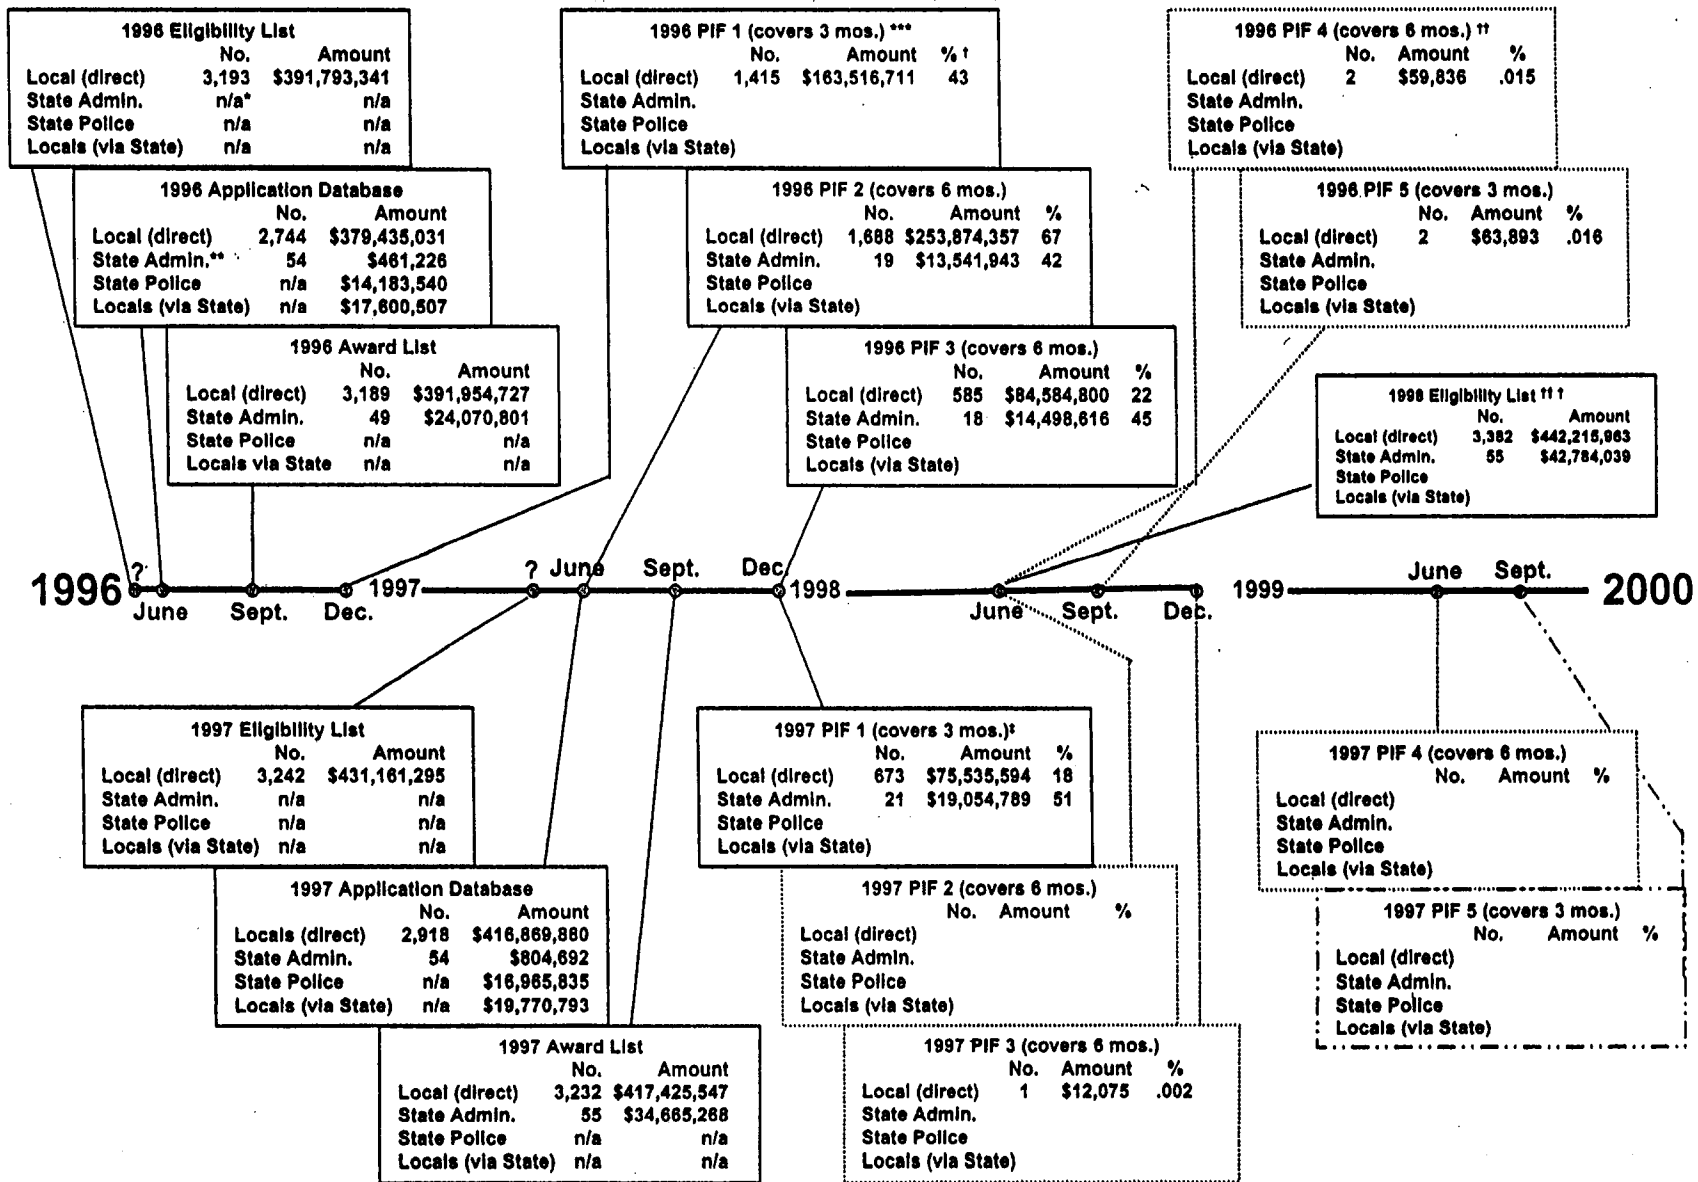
1996 Eligibility List

| | No. | Amount |
|---|---|---|
| Local (direct) | 3,193 | $391,793,341 |
| State Admin. | n/a* | n/a |
| State Police | n/a | n/a |
| Locals (via State) | n/a | n/a |

1996 Application Database

| | No. | Amount |
|---|---|---|
| Local (direct) | 2,744 | $379,435,031 |
| State Admin.** | 54 | $461,226 |
| State Police | n/a | $14,183,540 |
| Locals (via State) | n/a | $17,600,507 |

1996 Award List

| | No. | Amount |
|---|---|---|
| Local (direct) | 3,189 | $391,954,727 |
| State Admin. | 49 | $24,070,801 |
| State Police | n/a | n/a |
| Locals via State | n/a | n/a |

1996 PIF 1 (covers 3 mos.) ***

| | No. | Amount | % † |
|---|---|---|---|
| Local (direct) | 1,415 | $163,516,711 | 43 |
| State Admin. | | | |
| State Police | | | |
| Locals (via State) | | | |

1996 PIF 2 (covers 6 mos.)

| | No. | Amount | % |
|---|---|---|---|
| Local (direct) | 1,688 | $253,874,357 | 67 |
| State Admin. | 19 | $13,541,943 | 42 |
| State Police | | | |
| Locals (via State) | | | |

1996 PIF 3 (covers 6 mos.)

| | No. | Amount | % |
|---|---|---|---|
| Local (direct) | 585 | $84,584,800 | 22 |
| State Admin. | 18 | $14,498,616 | 45 |
| State Police | | | |
| Locals (via State) | | | |

1996 PIF 4 (covers 6 mos.) ††

| | No. | Amount | % |
|---|---|---|---|
| Local (direct) | 2 | $59,836 | .015 |
| State Admin. | | | |
| State Police | | | |
| Locals (via State) | | | |

1996 PIF 5 (covers 3 mos.)

| | No. | Amount | % |
|---|---|---|---|
| Local (direct) | 2 | $63,893 | .016 |
| State Admin. | | | |
| State Police | | | |
| Locals (via State) | | | |

1998 Eligibility List †††

| | No. | Amount |
|---|---|---|
| Local (direct) | 3,382 | $442,215,963 |
| State Admin. | 55 | $42,784,039 |
| State Police | | |
| Locals (via State) | | |

1996 ? June Sept. Dec. 1997 ? June Sept. Dec. 1998 June Sept. Dec. 1999 June Sept. 2000

1997 Eligibility List

| | No. | Amount |
|---|---|---|
| Local (direct) | 3,242 | $431,161,295 |
| State Admin. | n/a | n/a |
| State Police | n/a | n/a |
| Locals (via State) | n/a | n/a |

1997 Application Database

| | No. | Amount |
|---|---|---|
| Locals (direct) | 2,918 | $416,869,880 |
| State Admin. | 54 | $804,692 |
| State Police | n/a | $16,965,835 |
| Locals (via State) | n/a | $19,770,793 |

1997 Award List

| | No. | Amount |
|---|---|---|
| Local (direct) | 3,232 | $417,425,547 |
| State Admin. | 55 | $34,665,268 |
| State Police | n/a | n/a |
| Locals (via State) | n/a | n/a |

1997 PIF 1 (covers 3 mos.)‡

| | No. | Amount | % |
|---|---|---|---|
| Local (direct) | 673 | $75,535,594 | 18 |
| State Admin. | 21 | $19,054,789 | 51 |
| State Police | | | |
| Locals (via State) | | | |

1997 PIF 2 (covers 6 mos.)

| | No. | Amount | % |
|---|---|---|---|
| Local (direct) | | | |
| State Admin. | | | |
| State Police | | | |
| Locals (via State) | | | |

1997 PIF 3 (covers 6 mos.)

| | No. | Amount | % |
|---|---|---|---|
| Local (direct) | 1 | $12,075 | .002 |
| State Admin. | | | |
| State Police | | | |
| Locals (via State) | | | |

1997 PIF 4 (covers 6 mos.)

| | No. | Amount | % |
|---|---|---|---|
| Local (direct) | | | |
| State Admin. | | | |
| State Police | | | |
| Locals (via State) | | | |

1997 PIF 5 (covers 3 mos.)

| | No. | Amount | % |
|---|---|---|---|
| Local (direct) | | | |
| State Admin. | | | |
| State Police | | | |
| Locals (via State) | | | |